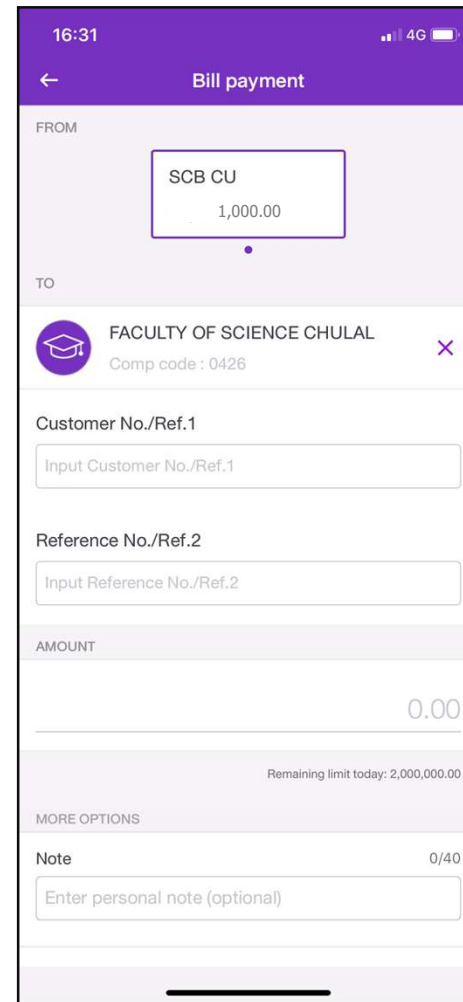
16:31
4G

←
Bill payment

FROM

SCB CU
1,000.00

TO

FACULTY OF SCIENCE CHULAL
Comp code : 0426
×

Customer No./Ref.1
Input Customer No./Ref.1

Reference No./Ref.2
Input Reference No./Ref.2

AMOUNT

0.00

Remaining limit today: 2,000,000.00

MORE OPTIONS

Note
0/40
Enter personal note (optional)